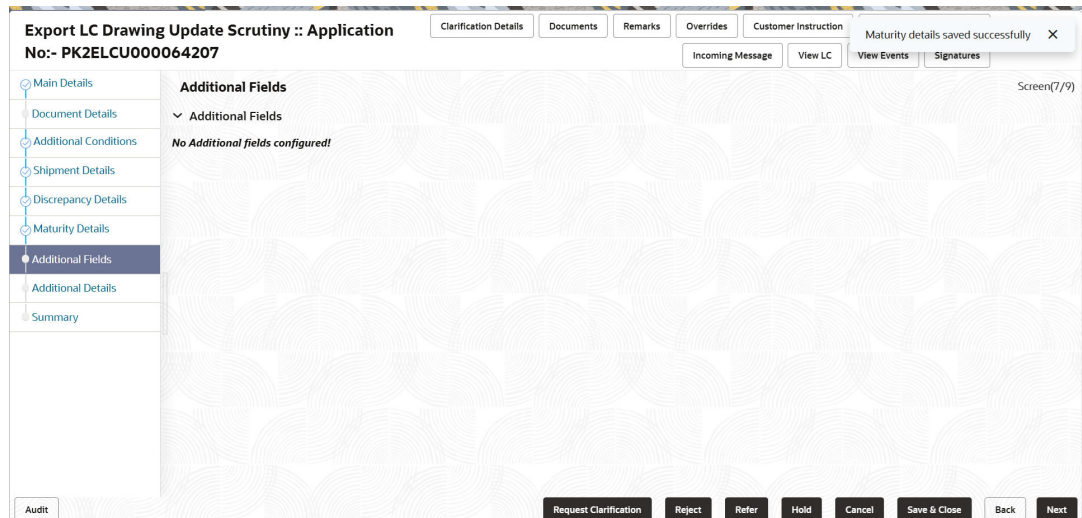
Export LC Drawing Update Scrutiny :: Application No:- PK2ELCU000064207

Clarification Details
Documents
Remarks
Overrides
Customer Instruction
Incoming Message
View LC
View Events
Signatures

Maturity details saved successfully ×

Main Details
Document Details
Additional Conditions
Shipment Details
Discrepancy Details
Maturity Details
Additional Fields
Additional Details
Summary

Additional Fields
Screen(7/9)

Additional Fields
No Additional fields configured!

Audit
Request Clarification
Reject
Refer
Hold
Cancel
Save & Close
Back
Next